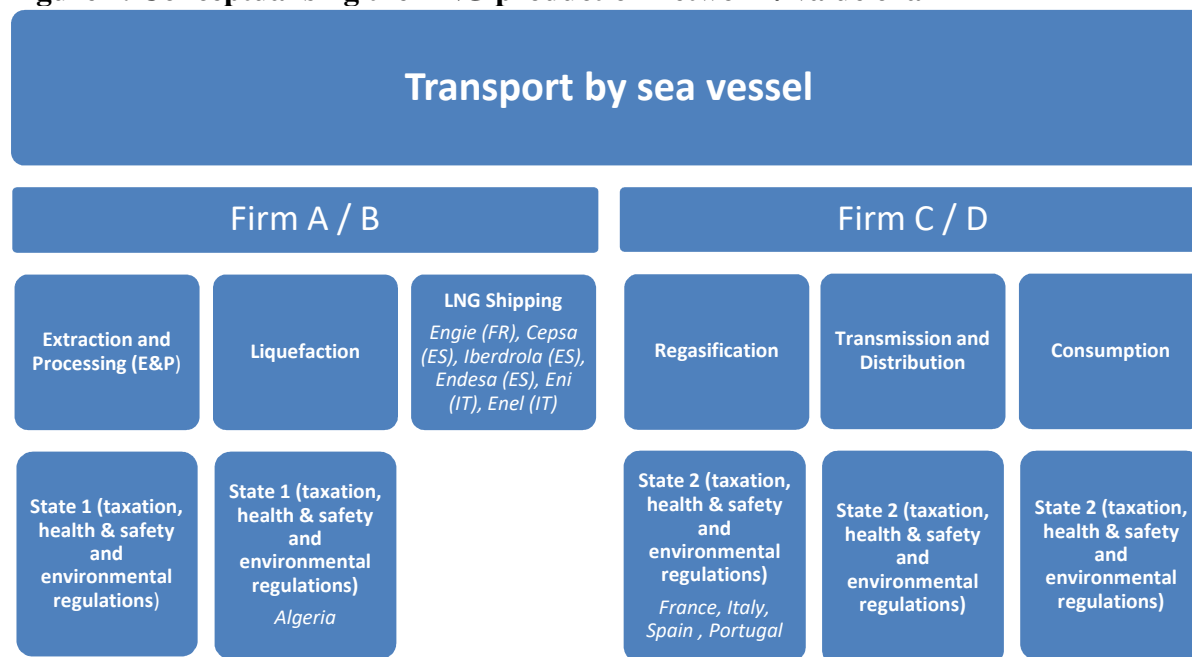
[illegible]

Transport by sea vessel

Firm A / B

Firm C / D

Extraction and Processing (E&P)

Liquefaction

LNG Shipping

Engie (FR), Cepsa (ES), Iberdrola (ES), Endesa (ES), Eni (IT), Enel (IT)

Regasification

Transmission and Distribution

Consumption

State 1 (taxation, health & safety and environmental regulations)

State 1 (taxation, health & safety and environmental regulations)

Algeria

State 2 (taxation, health & safety and environmental regulations)

France, Italy, Spain , Portugal

State 2 (taxation, health & safety and environmental regulations)

State 2 (taxation, health & safety and environmental regulations)